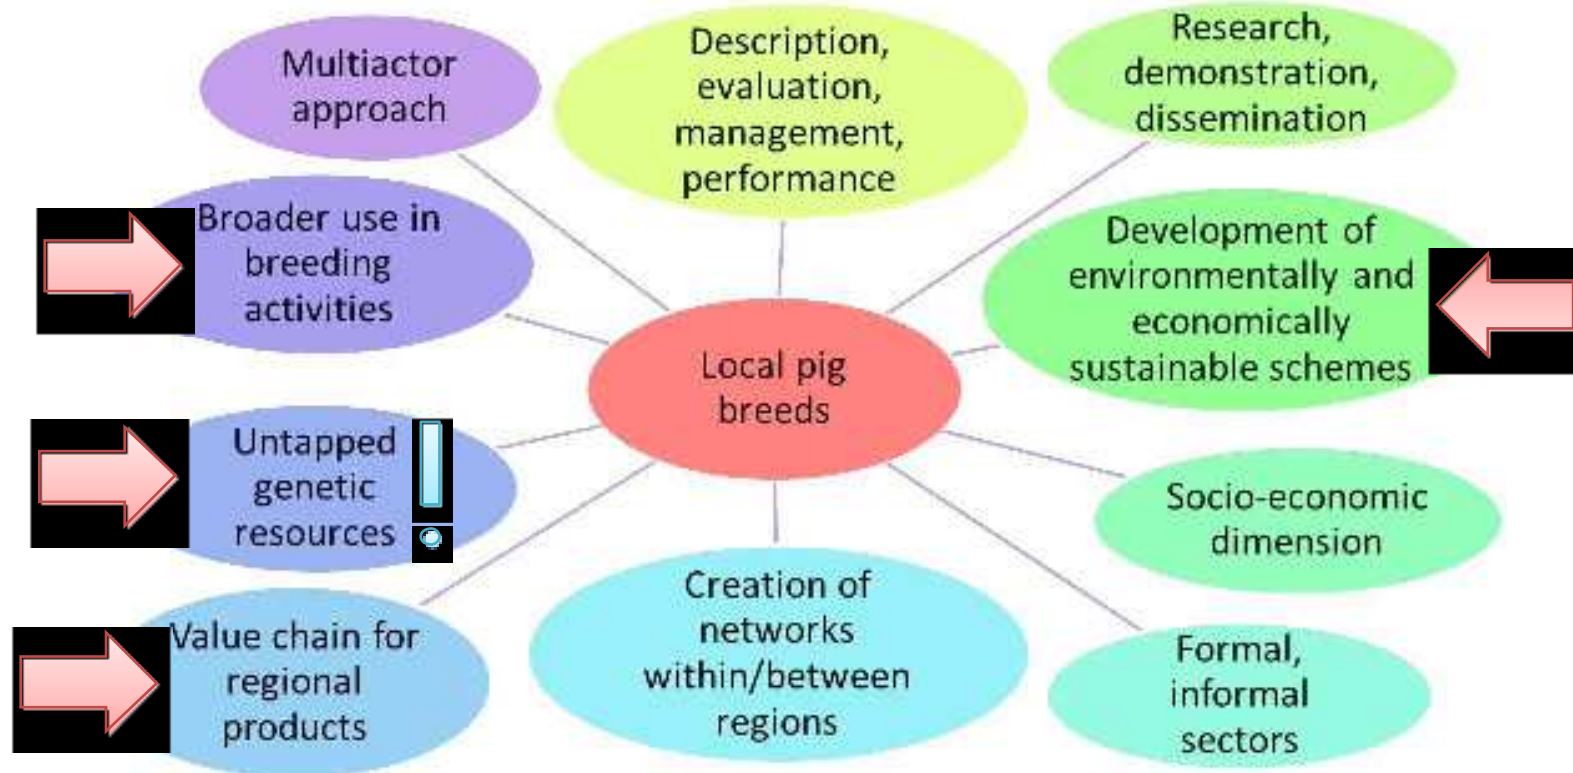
Multiactor approach

Description, evaluation, management, performance

Research, demonstration, dissemination

Broader use in breeding activities

Development of environmentally and economically sustainable schemes

Local pig breeds

Untapped genetic resources

Socio-economic dimension

Value chain for regional products

Creation of networks within/between regions

Formal, informal sectors